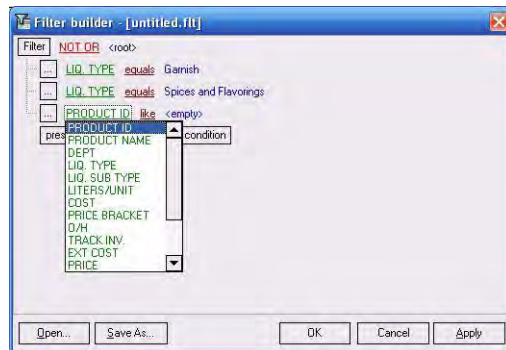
Filter builder - [untitled.flt]

Filter NOT OR <root>

... LIQ. TYPE equals Garnish

... LIQ. TYPE equals Spices and Flavorings

... PRODUCT ID like <empty>

pres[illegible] condition

PRODUCT ID
PRODUCT NAME
DEPT
LIQ. TYPE
LIQ. SUB TYPE
LITERS/UNIT
COST
PRICE BRACKET
O/H
TRACK INV.
EXT COST
PRICE

Open... Save As... OK Cancel Apply